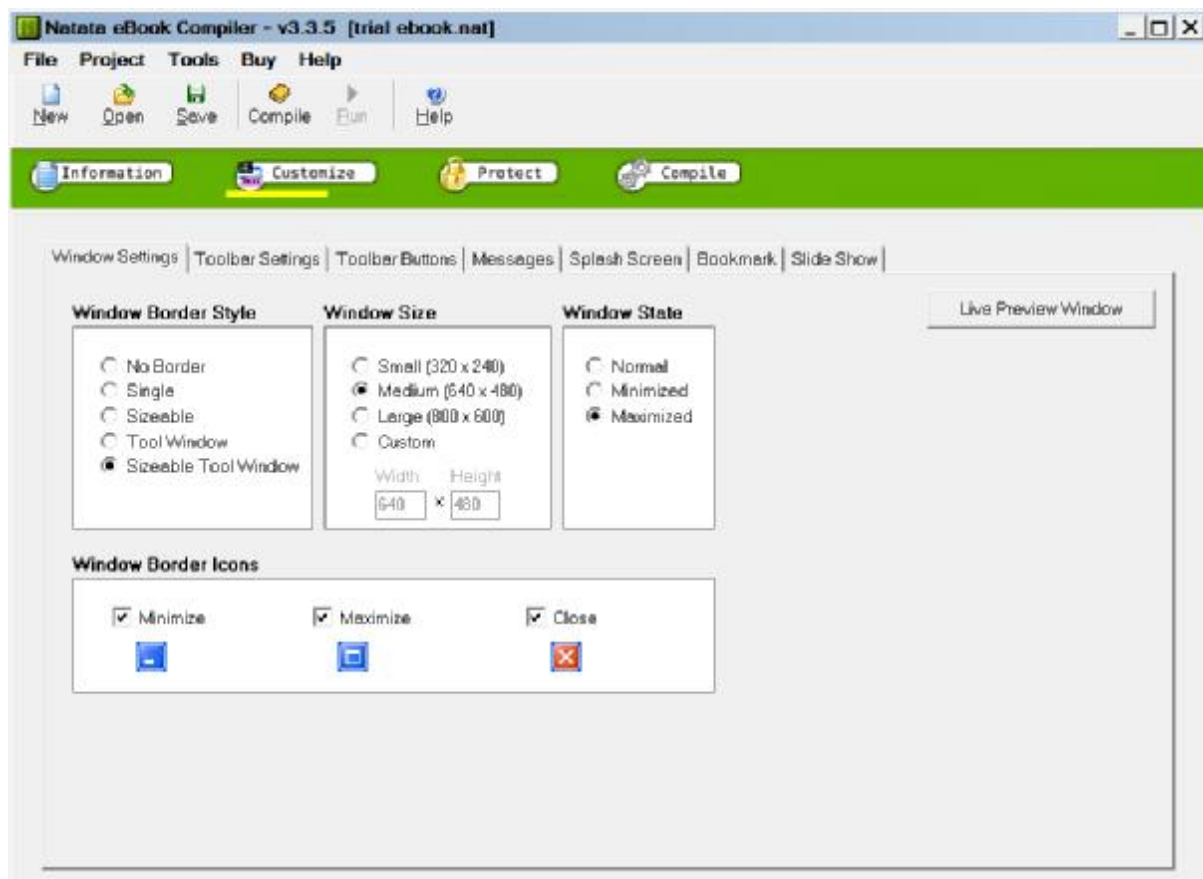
Natata eBook Compiler - v3.3.5 [trial ebook.nat]

File Project Tools Buy Help

New Open Save Compile Run Help

Information Customize Protect Compile

Window Settings | Toolbar Settings | Toolbar Buttons | Messages | Splash Screen | Bookmark | Slide Show

Live Preview Window

Window Border Style
No Border
Single
Sizeable
Tool Window
Sizeable Tool Window

Window Size
Small (320 x 240)
Medium (640 x 480)
Large (800 x 600)
Custom
Width Height
640 x 480

Window State
Normal
Minimized
Maximized

Window Border Icons
Minimize
Maximize
Close